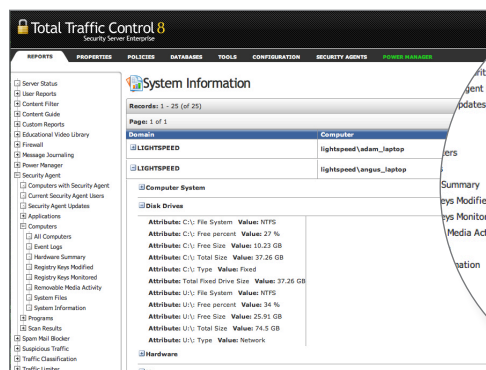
Total Traffic Control 8
Security Server Enterprise

REPORTS PROPERTIES POLICIES DATABASES TOOLS CONFIGURATION SECURITY AGENTS POWER MANAGER

Server Status
User Reports
Content Filter
Content Guide
Custom Reports
Educational Video Library
Firewall
Message Journaling
Power Manager
Security Agent
Computers with Security Agent
Current Security Agent Users
Security Agent Updates
Applications
Computers
All Computers
Event Logs
Hardware Summary
Registry Keys Modified
Registry Keys Monitored
Removable Media Activity
System Files
System Information
Programs
Scan Results
Spam Mail Blocker
Suspicious Traffic
Traffic Classification
Traffic Limiter

System Information

Records: 1 - 25 (of 25)

Page: 1 of 1

| Domain | Computer |
|---|---|
| LIGHTSPEED | lightspeed\adam_laptop |
| LIGHTSPEED | lightspeed\angus_laptop |

Computer System

Disk Drives

Attribute: C:\: File System Value: NTFS
Attribute: C:\: Free percent Value: 27 %
Attribute: C:\: Free Size Value: 10.23 GB
Attribute: C:\: Total Size Value: 37.26 GB
Attribute: C:\: Type Value: Fixed
Attribute: Total Fixed Drive Size Value: 37.26 GB
Attribute: U:\: File System Value: NTFS
Attribute: U:\: Free percent Value: 34 %
Attribute: U:\: Free Size Value: 25.91 GB
Attribute: U:\: Total Size Value: 74.5 GB
Attribute: U:\: Type Value: Network

Hardware

rit
gent
pdates
ters
Summary
eys Modifie
eys Monitor
Media Act
nation